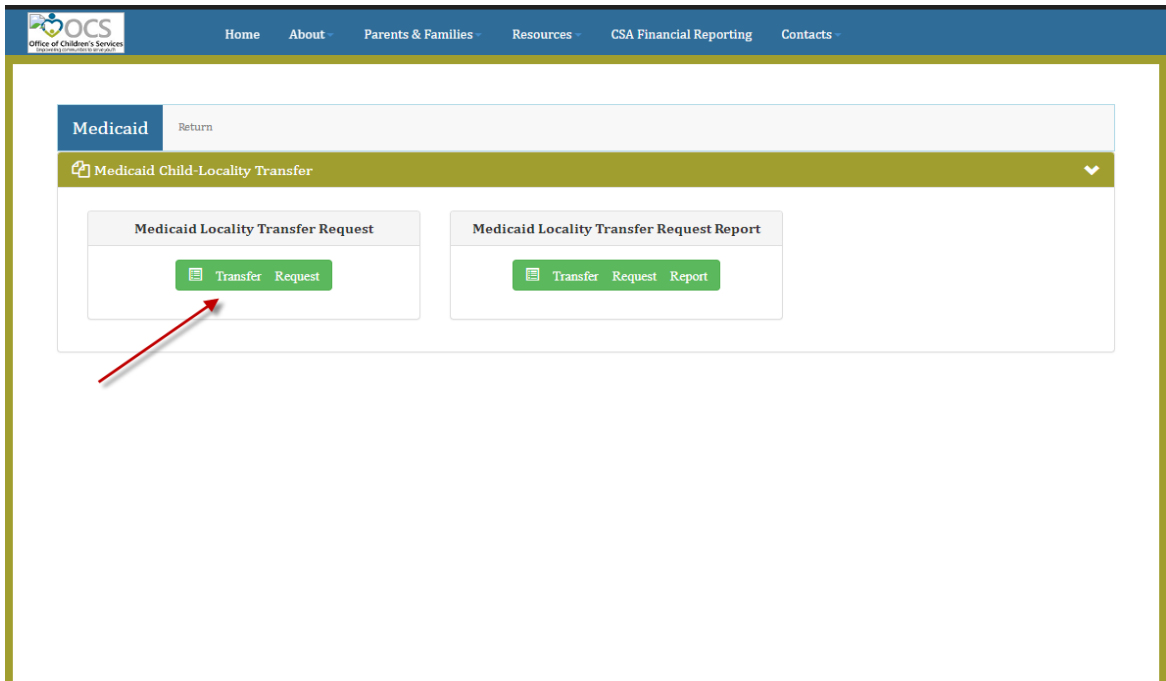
OCS
Office of Children's Services
Empowering communities to serve youth

Home About Parents & Families Resources CSA Financial Reporting Contacts

Medicaid Return

Medicaid Child-Locality Transfer

Medicaid Locality Transfer Request

Transfer Request

Medicaid Locality Transfer Request Report

Transfer Request Report